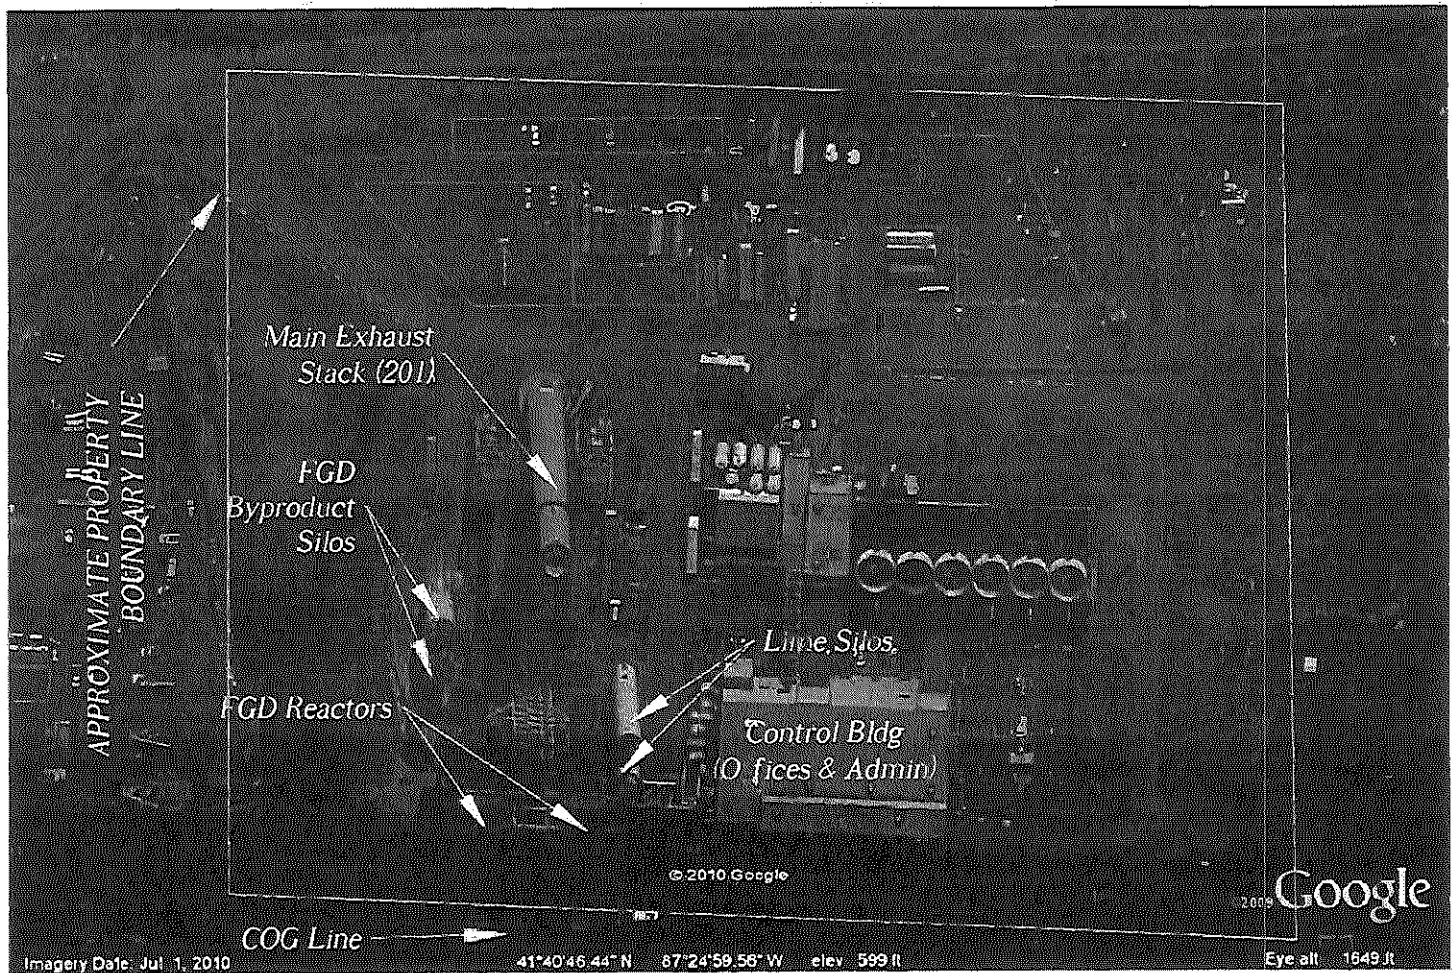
APPROXIMATE PROPERTY BOUNDARY LINE

Main Exhaust Stack (201)

FGD Byproduct Silos

Lime Silos

FGD Reactors

Control Bldg (Offices & Admin)

© 2010 Google

2009 Google

COG Line

Imagery Date: Jul 1, 2010

41°40'46.44" N 87°24'59.56" W elev 599 ft

Eye alt 1649 ft